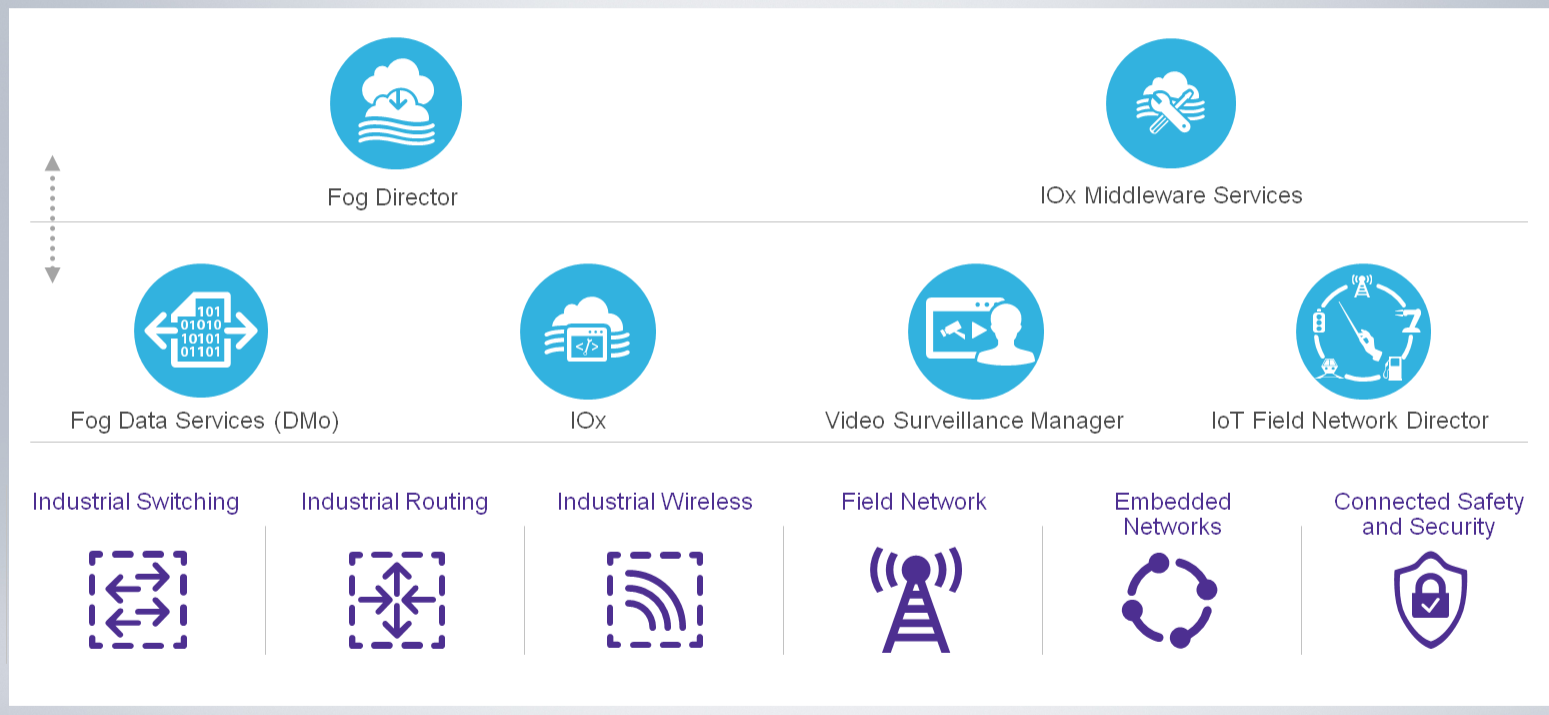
101
01010
10101
01101

</>

Fog Director

IOx Middleware Services

Fog Data Services (DMo)

IOx

Video Surveillance Manager

IoT Field Network Director

Industrial Switching

Industrial Routing

Industrial Wireless

Field Network

Embedded Networks

Connected Safety and Security